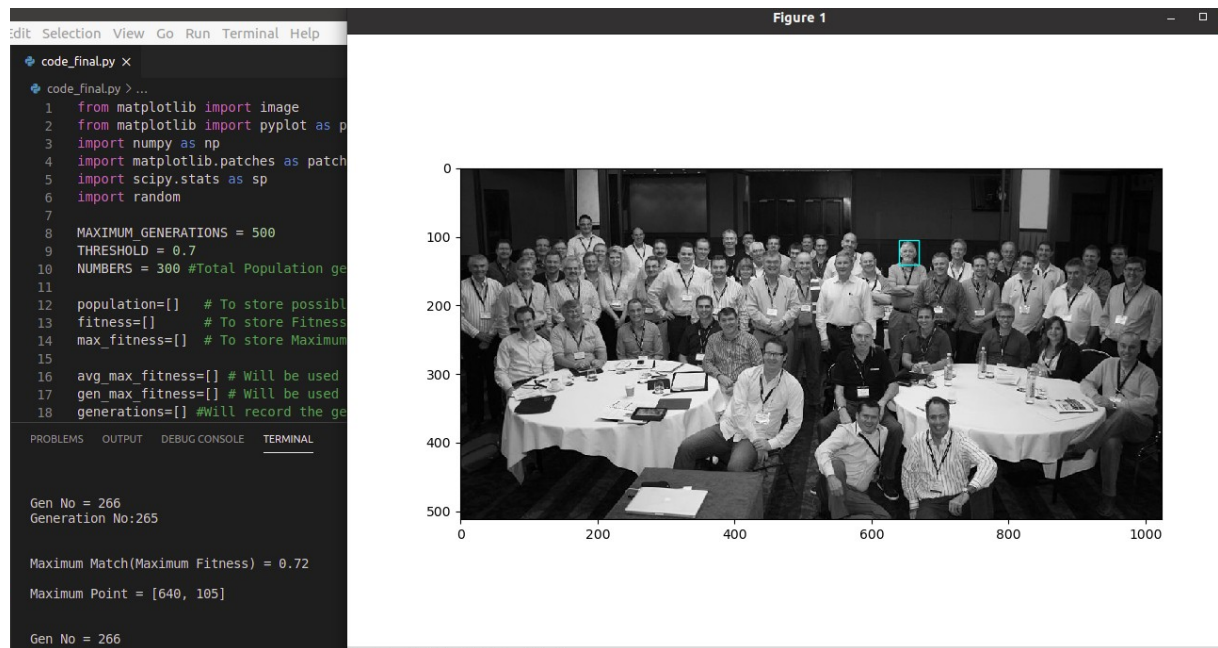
Edit Selection View Go Run Terminal Help

code_final.py ×

code_final.py > ...

1 from matplotlib import image
2 from matplotlib import pyplot as p
3 import numpy as np
4 import matplotlib.patches as patch
5 import scipy.stats as sp
6 import random
7
8 MAXIMUM_GENERATIONS = 500
9 THRESHOLD = 0.7
10 NUMBERS = 300 #Total Population ge
11
12 population=[] # To store possibl
13 fitness=[] # To store Fitness
14 max_fitness=[] # To store Maximum
15
16 avg_max_fitness=[] # Will be used
17 gen_max_fitness=[] # Will be used
18 generations=[] #Will record the ge

PROBLEMS OUTPUT DEBUG CONSOLE TERMINAL

Gen No = 266
Generation No:265

Maximum Match(Maximum Fitness) = 0.72

Maximum Point = [640, 105]

Gen No = 266

Figure 1

0
100
200
300
400
500
0 200 400 600 800 1000